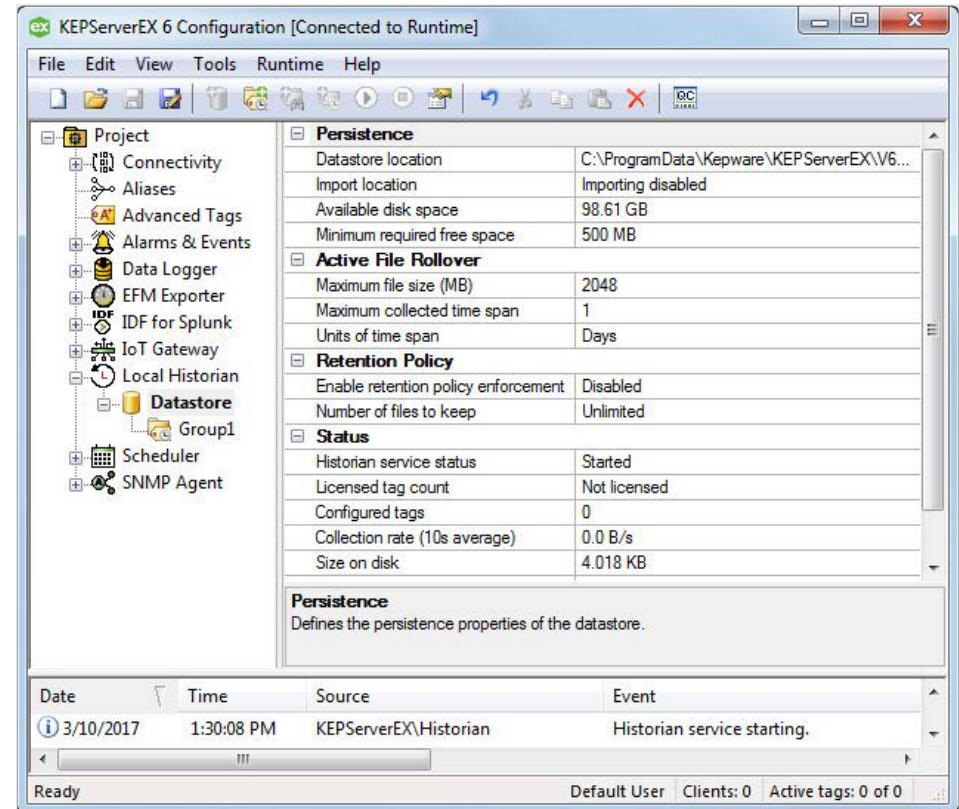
KEPServerEX 6 Configuration [Connected to Runtime]

File Edit View Tools Runtime Help

QC

Project
Connectivity
Aliases
Advanced Tags
Alarms & Events
Data Logger
EFM Exporter
IDF for Splunk
IoT Gateway
Local Historian
Datastore
Group1
Scheduler
SNMP Agent

| Persistence | |
|---|---|
| Datastore location | C:\ProgramData\Kepware\KEPServerEX\V6... |
| Import location | Importing disabled |
| Available disk space | 98.61 GB |
| Minimum required free space | 500 MB |
| **Active File Rollover** | |
| Maximum file size (MB) | 2048 |
| Maximum collected time span | 1 |
| Units of time span | Days |
| **Retention Policy** | |
| Enable retention policy enforcement | Disabled |
| Number of files to keep | Unlimited |
| **Status** | |
| Historian service status | Started |
| Licensed tag count | Not licensed |
| Configured tags | 0 |
| Collection rate (10s average) | 0.0 B/s |
| Size on disk | 4.018 KB |

Persistence
Defines the persistence properties of the datastore.

| Date | Time | Source | Event |
|---|---|---|---|
| 3/10/2017 | 1:30:08 PM | KEPServerEX\Historian | Historian service starting. |

Ready

Default User Clients: 0 Active tags: 0 of 0